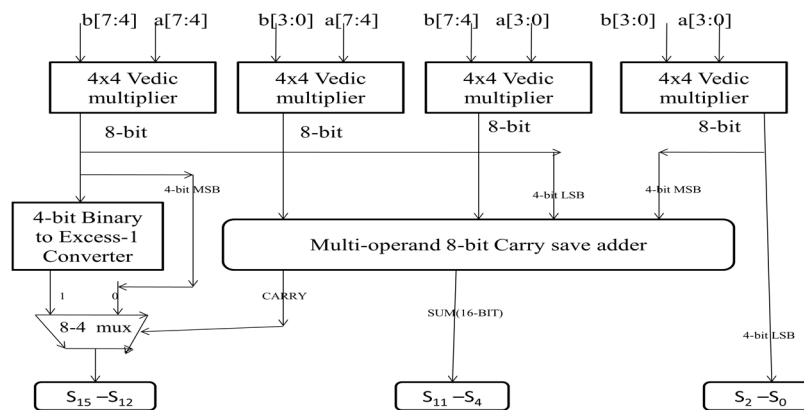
b[7:4] a[7:4]
b[3:0] a[7:4]
b[7:4] a[3:0]
b[3:0] a[3:0]

4x4 Vedic multiplier
4x4 Vedic multiplier
4x4 Vedic multiplier
4x4 Vedic multiplier

8-bit
8-bit
8-bit
8-bit

4-bit MSB
4-bit LSB
4-bit MSB

4-bit Binary to Excess-1 Converter

Multi-operand 8-bit Carry save adder

1
0
CARRY

8-4 mux

SUM(16-BIT)

4-bit LSB

$S_{15}-S_{12}$
$S_{11}-S_4$
$S_2-S_0$